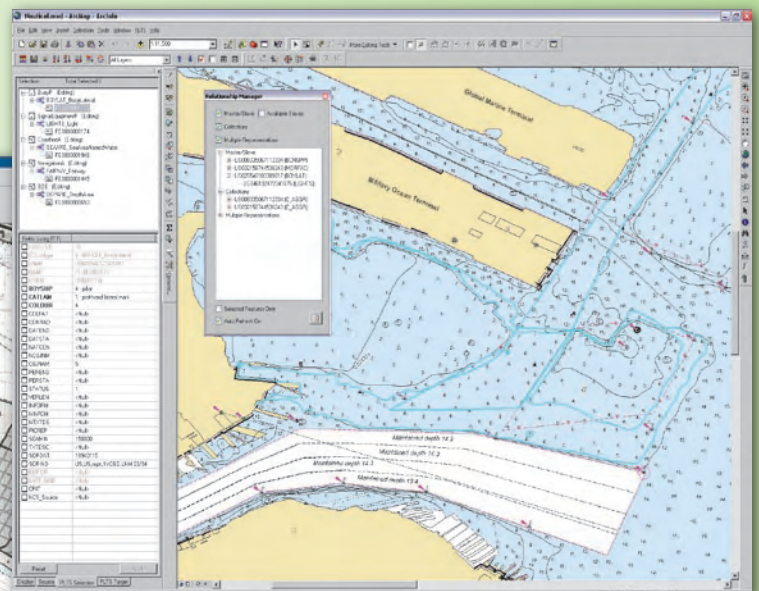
NauticalLayer - ArcMap - ArcInfo

File Edit View Insert Selection Tools Window PLTS Help

1:7,500

More Editing Tools

All Layers

Selection

Relationship Manager

Master/Slave

Available Slaves

Collections

Multiple Representations

Master/Slave

Collections

Multiple Representations

Selected Features Only

Auto Refresh On

BOYSHP

CATLAM

COLOUR

2 - port-hand lateral mark

4 - yellow

SCAMIN

SORDAT

SORIND

NCS_Source

Global Marine Terminal

Military Ocean Terminal

Maintained depth 12.2

Maintained depth 12.2

Maintained depth 12.2

Maintained depth 13.4

Reset

Display

Source

PLTS Selection

PLTS Target